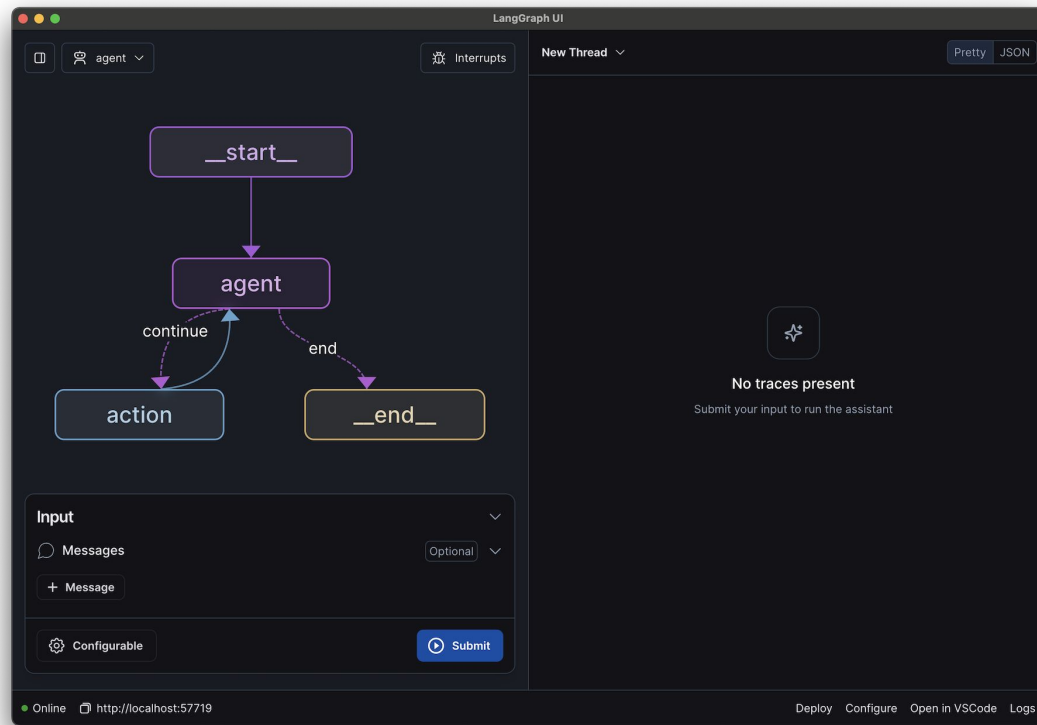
LangGraph UI

agent

Interrupts

New Thread

Pretty JSON

__start__

agent

continue

end

action

__end__

No traces present

Submit your input to run the assistant

Input

Messages

Optional

+ Message

Configurable

Submit

Online http://localhost:57719

Deploy Configure Open in VSCode Logs